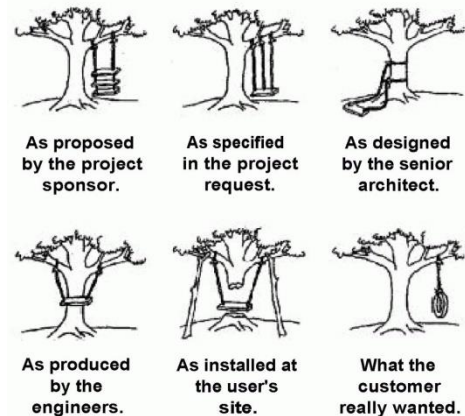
As proposed by the project sponsor.

As specified in the project request.

As designed by the senior architect.

As produced by the engineers.

As installed at the user's site.

What the customer really wanted.